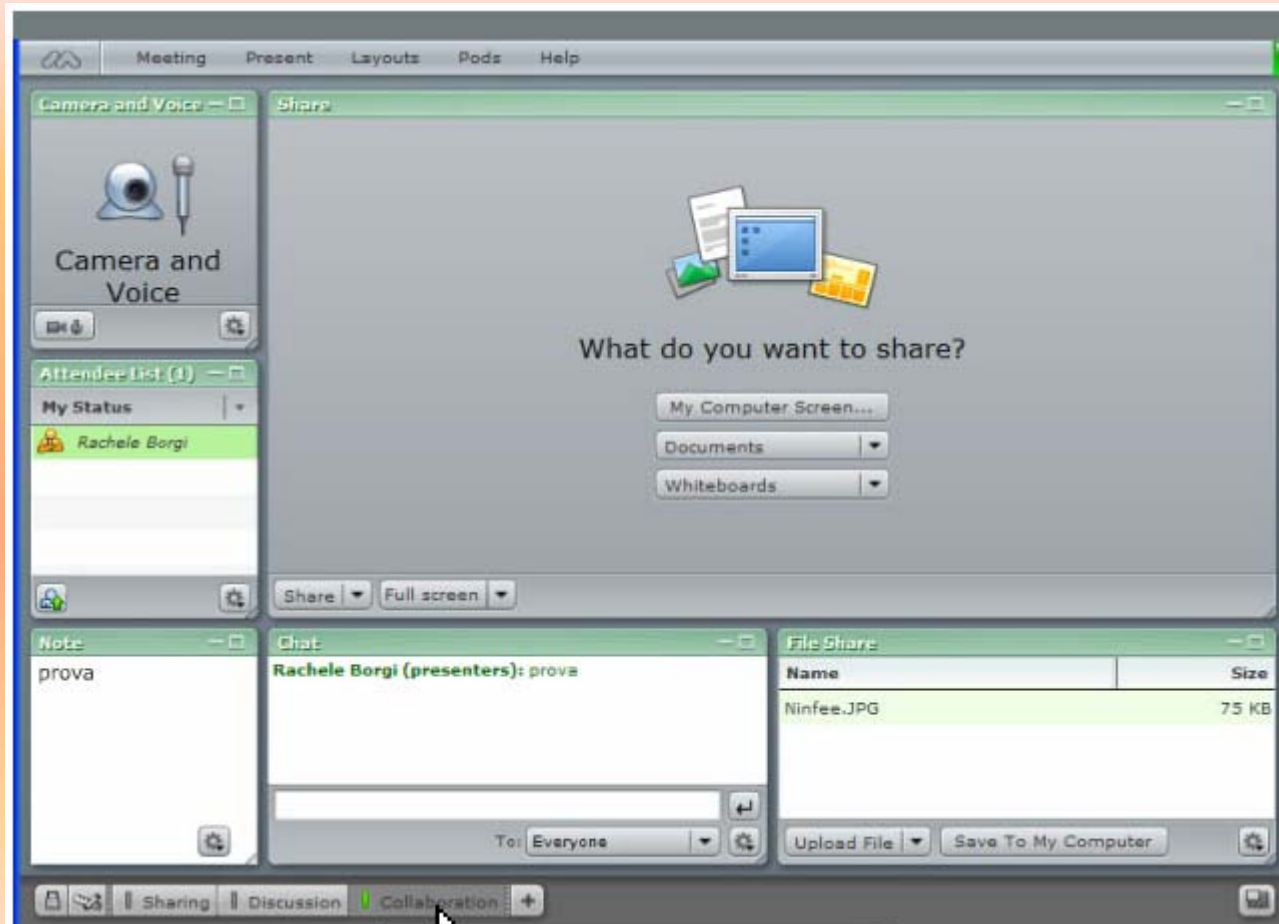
Meeting Present Layouts Pods Help

Camera and Voice

Camera and Voice

Share

What do you want to share?

My Computer Screen...

Documents

Whiteboards

Share Full screen

Attendee List (1)

My Status

Rachele Borgi

Note

prova

Chat

Rachele Borgi (presenters): prova

To: Everyone

File Share

| Name | Size |
|---|---|
| Ninfee.JPG | 75 KB |

Upload File Save To My Computer

Sharing Discussion Collaboration +